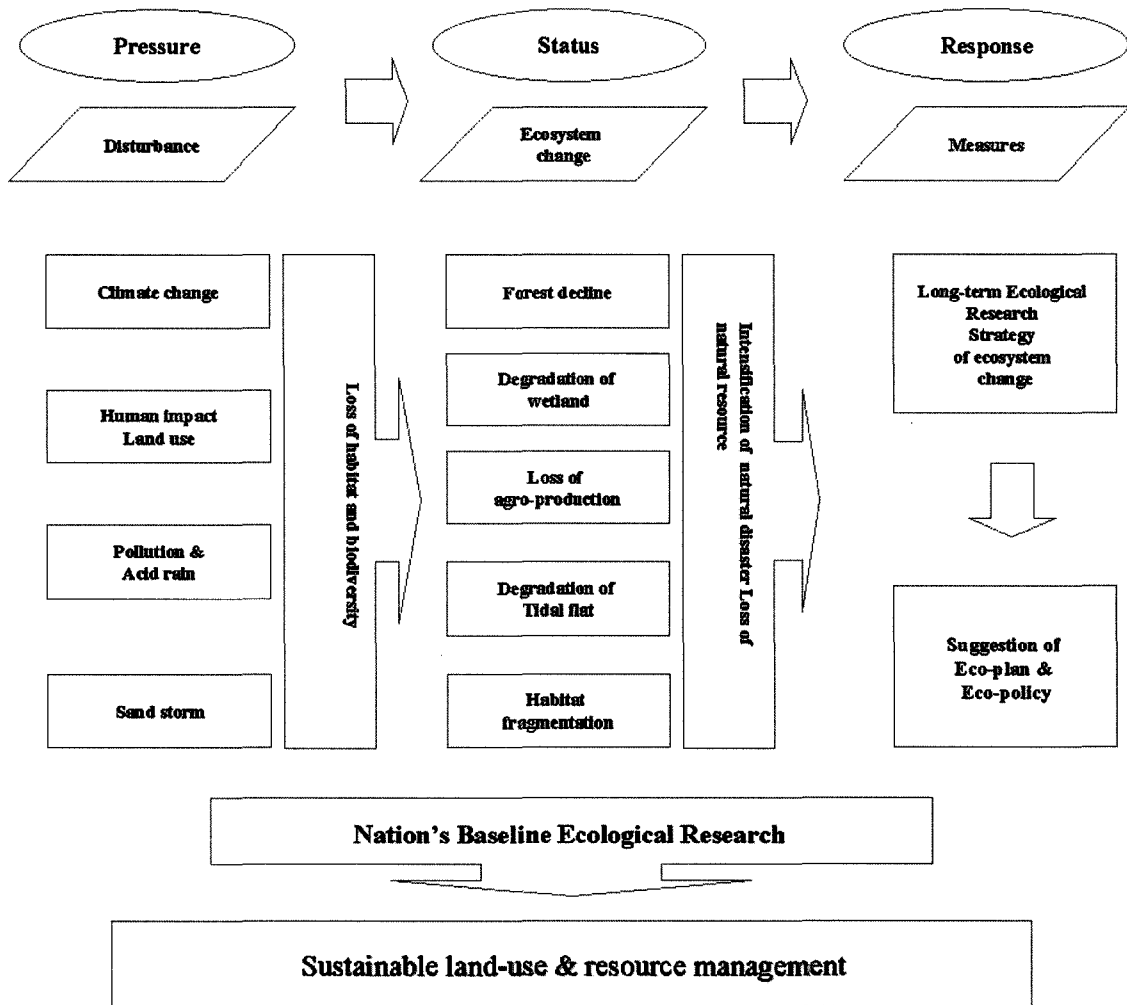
Pressure

Status

Response

Disturbance

Ecosystem change

Measures

Climate change

Human impact Land use

Pollution & Acid rain

Sand storm

Loss of habitat and biodiversity

Forest decline

Degradation of wetland

Loss of agro-production

Degradation of Tidal flat

Habitat fragmentation

Intensification of natural disaster Loss of natural resource

Long-term Ecological Research Strategy of ecosystem change

Suggestion of Eco-plan & Eco-policy

Nation's Baseline Ecological Research

Sustainable land-use & resource management